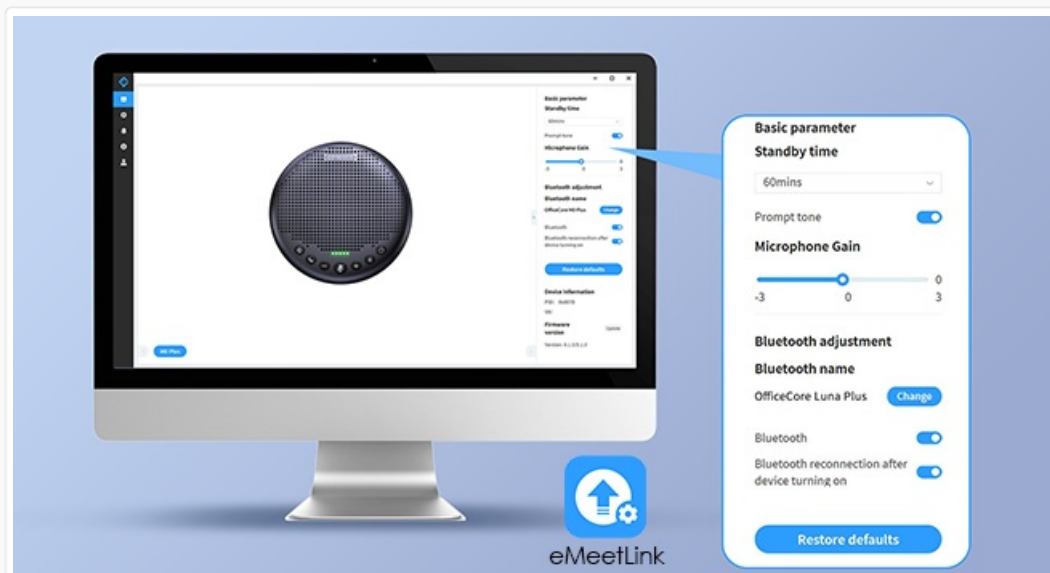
Basic parameter

Standby time

60mins

Prompt tone

Microphone Gain

0

-3

0

3

Bluetooth adjustment

Bluetooth name

OfficeCore Luna Plus

Change

Bluetooth

Bluetooth reconnection after device turning on

Restore defaults

eMeetLink